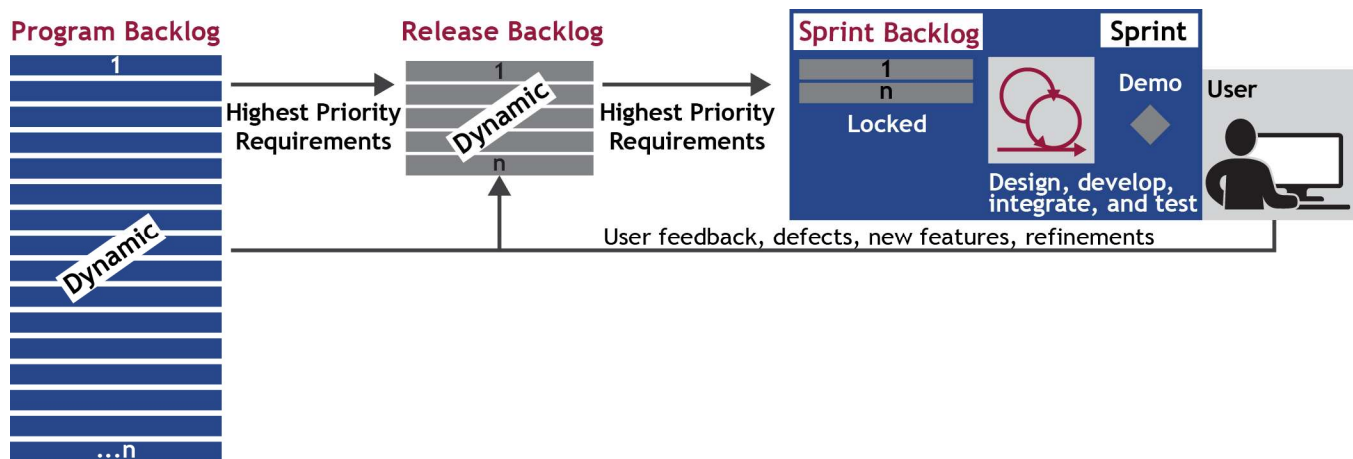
Program Backlog

1

Dynamic

...n

Highest Priority Requirements

Release Backlog

1

Dynamic

n

Highest Priority Requirements

Sprint Backlog

1

n

Locked

Sprint

Demo

Design, develop, integrate, and test

User

User feedback, defects, new features, refinements